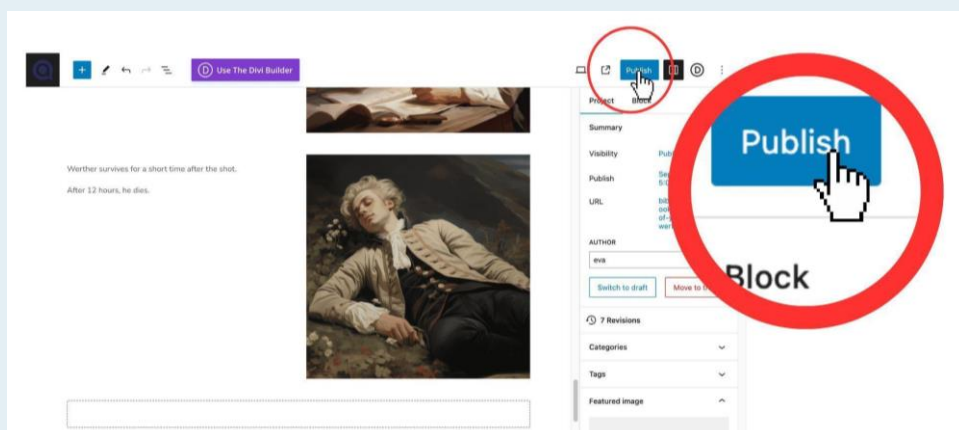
Use The Divi Builder

Publish

Project Block

Summary

Visibility Publ

Publish Se 5:0

URL

AUTHOR

eva

Switch to draft

Move to

7 Revisions

Categories

Tags

Featured image

Werther survives for a short time after the shot.

After 12 hours, he dies.

Publish

Block